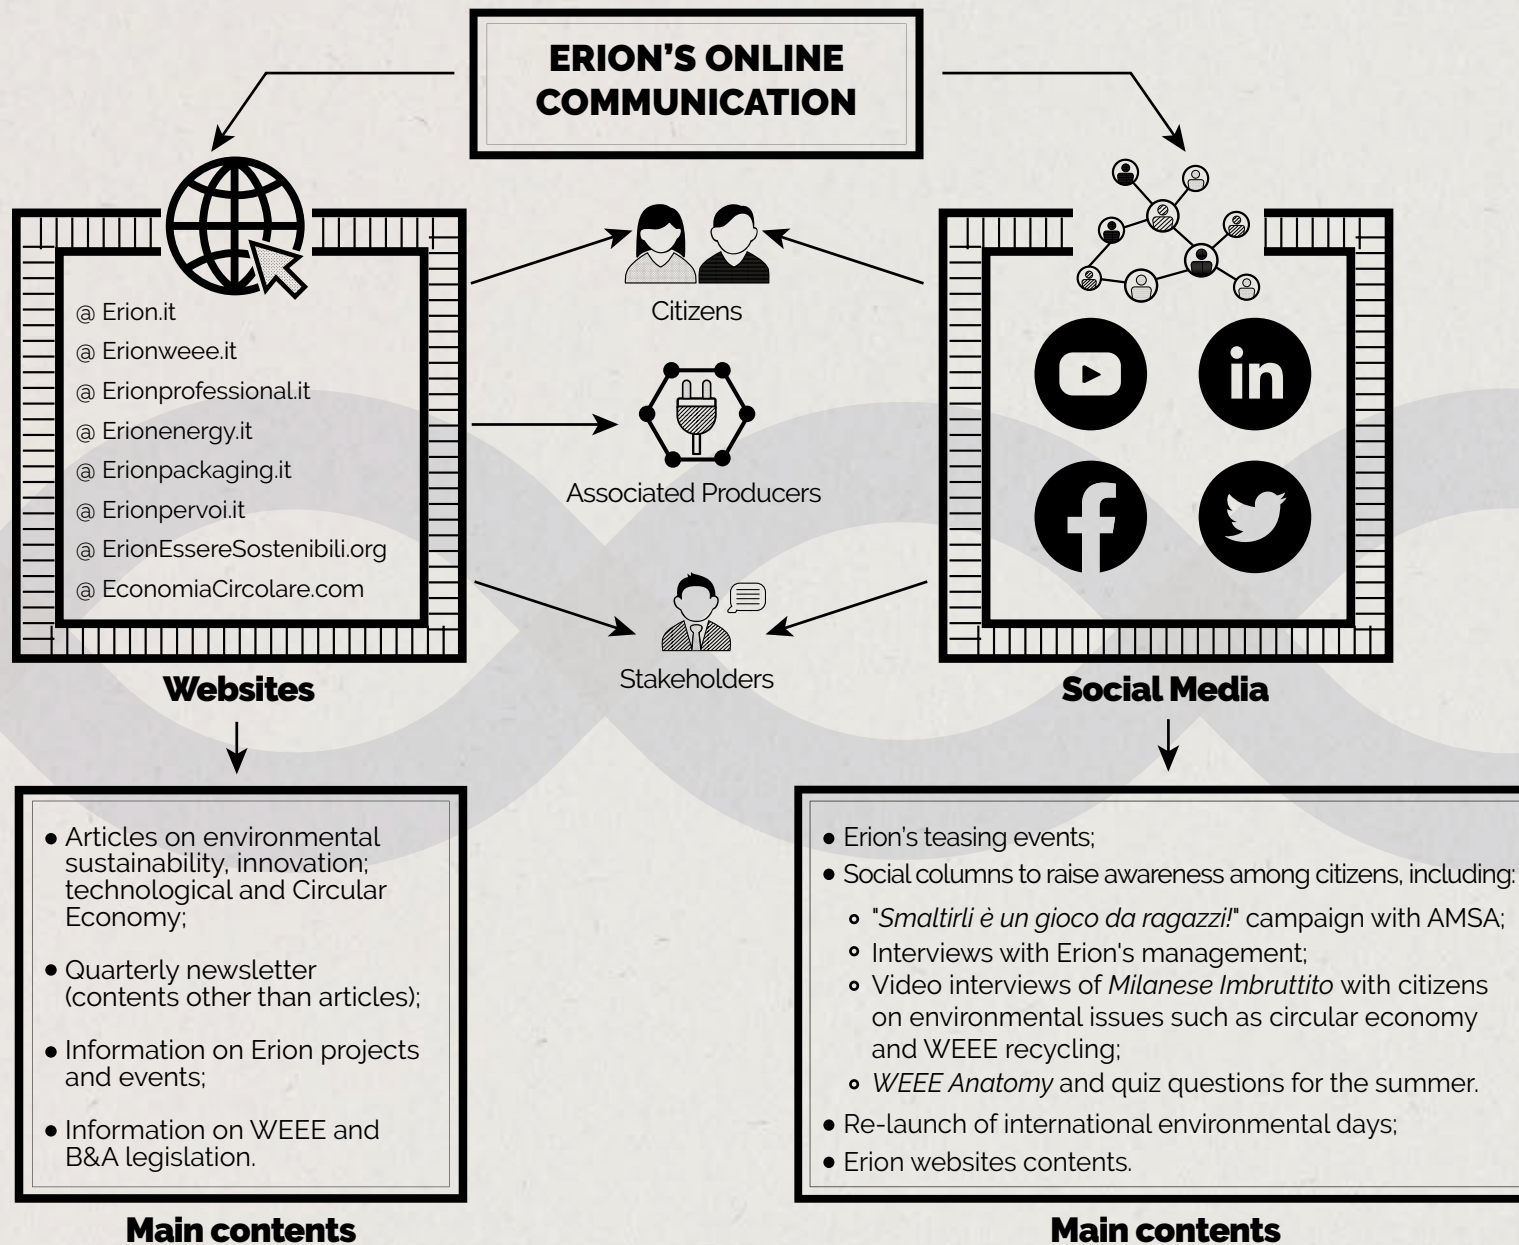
ERION'S ONLINE COMMUNICATION

@ Erion.it
@ Erionweee.it
@ Erionprofessional.it
@ Erionenergy.it
@ Erionpackaging.it
@ Erionpervoi.it
@ ErionEssereSostenibili.org
@ EconomiaCircolare.com

Websites

Citizens

Associated Producers

Stakeholders

Social Media

- Articles on environmental sustainability, innovation; technological and Circular Economy;
- Quarterly newsletter (contents other than articles);
- Information on Erion projects and events;
- Information on WEEE and B&A legislation.

Main contents

- Erion's teasing events;
- Social columns to raise awareness among citizens, including:
  - "*Smaltirli è un gioco da ragazzi!*" campaign with AMSA;
  - Interviews with Erion's management;
  - Video interviews of *Milanese Imbruttito* with citizens on environmental issues such as circular economy and WEEE recycling;
  - *WEEE Anatomy* and quiz questions for the summer.
- Re-launch of international environmental days;
- Erion websites contents.

Main contents